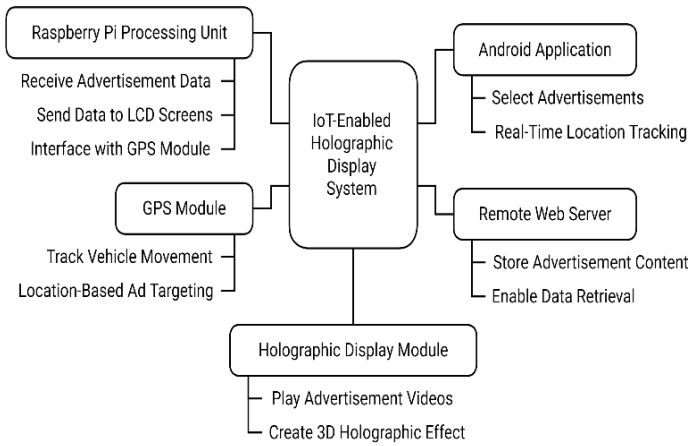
Raspberry Pi Processing Unit

Receive Advertisement Data

Send Data to LCD Screens

Interface with GPS Module

IoT-Enabled Holographic Display System

Android Application

Select Advertisements

Real-Time Location Tracking

GPS Module

Track Vehicle Movement

Location-Based Ad Targeting

Remote Web Server

Store Advertisement Content

Enable Data Retrieval

Holographic Display Module

Play Advertisement Videos

Create 3D Holographic Effect